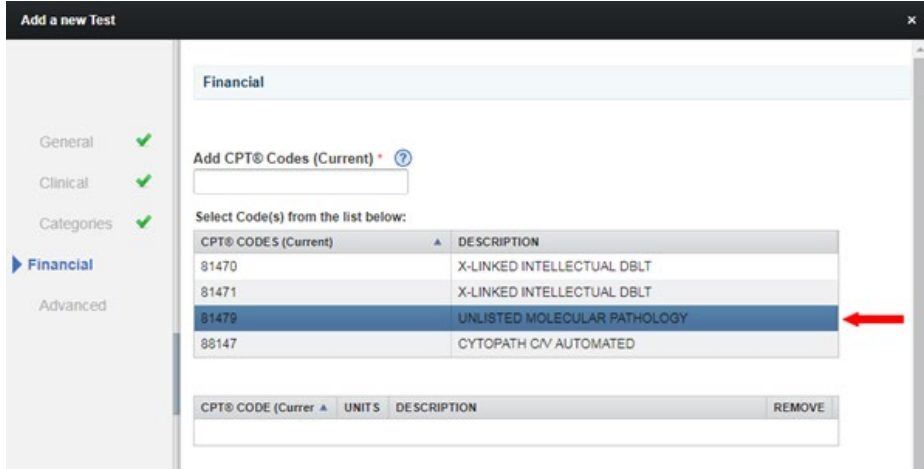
Add a new Test

×

General

Clinical

Categories

Financial

Advanced

Financial

Add CPT® Codes (Current) * ?

Select Code(s) from the list below:

| CPT® CODES (Current) ▲ | DESCRIPTION |
|---|---|
| 81470 | X-LINKED INTELLECTUAL DBLT |
| 81471 | X-LINKED INTELLECTUAL DBLT |
| 81479 | UNLISTED MOLECULAR PATHOLOGY |
| 88147 | CYTOPATH C/V AUTOMATED |

| CPT® CODE (Currer ▲ | UNITS | DESCRIPTION | REMOVE |
|---|---|---|---|
| | | | |